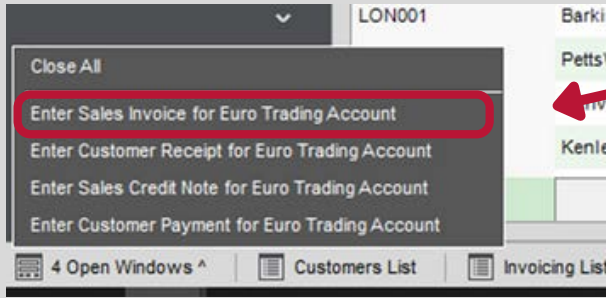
LON001
Barki
PettsW
Kenle

Close All
Enter Sales Invoice for Euro Trading Account
Enter Customer Receipt for Euro Trading Account
Enter Sales Credit Note for Euro Trading Account
Enter Customer Payment for Euro Trading Account

4 Open Windows ^
Customers List
Invoicing List